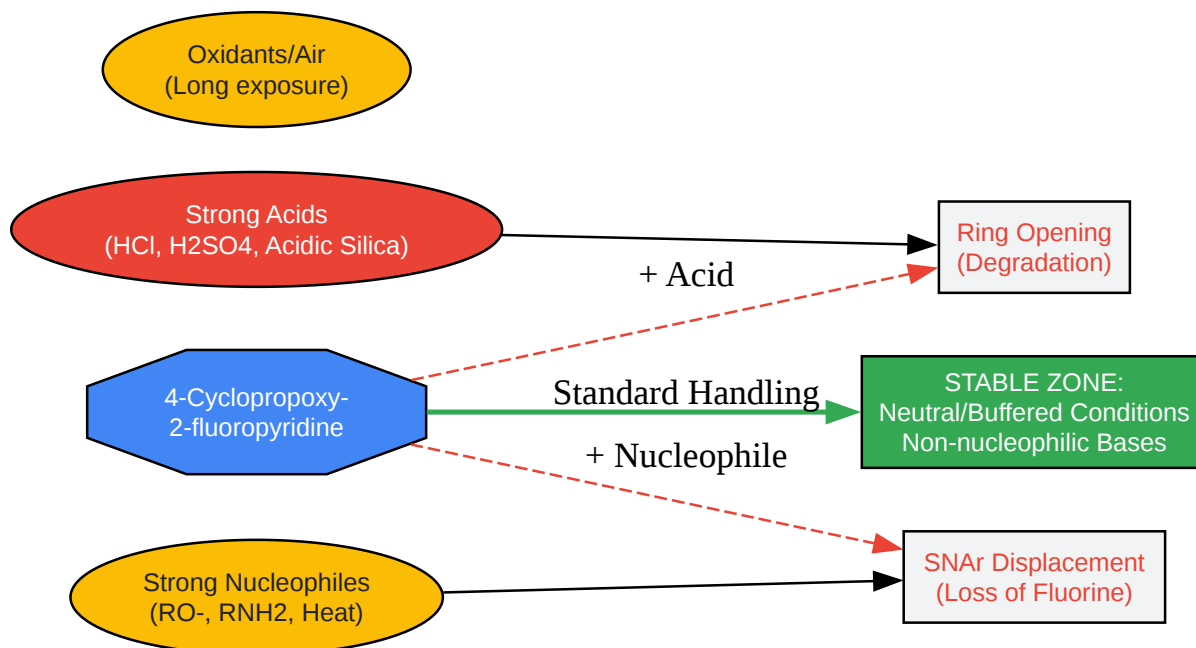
Oxidants/Air
(Long exposure)

Strong Acids
(HCl, H2SO4, Acidic Silica)

Ring Opening
(Degradation)

+ Acid

4-Cyclopropoxy-
2-fluoropyridine

Standard Handling

STABLE ZONE:
Neutral/Buffered Conditions
Non-nucleophilic Bases

+ Nucleophile

SNAr Displacement
(Loss of Fluorine)

Strong Nucleophiles
(RO-, RNH2, Heat)